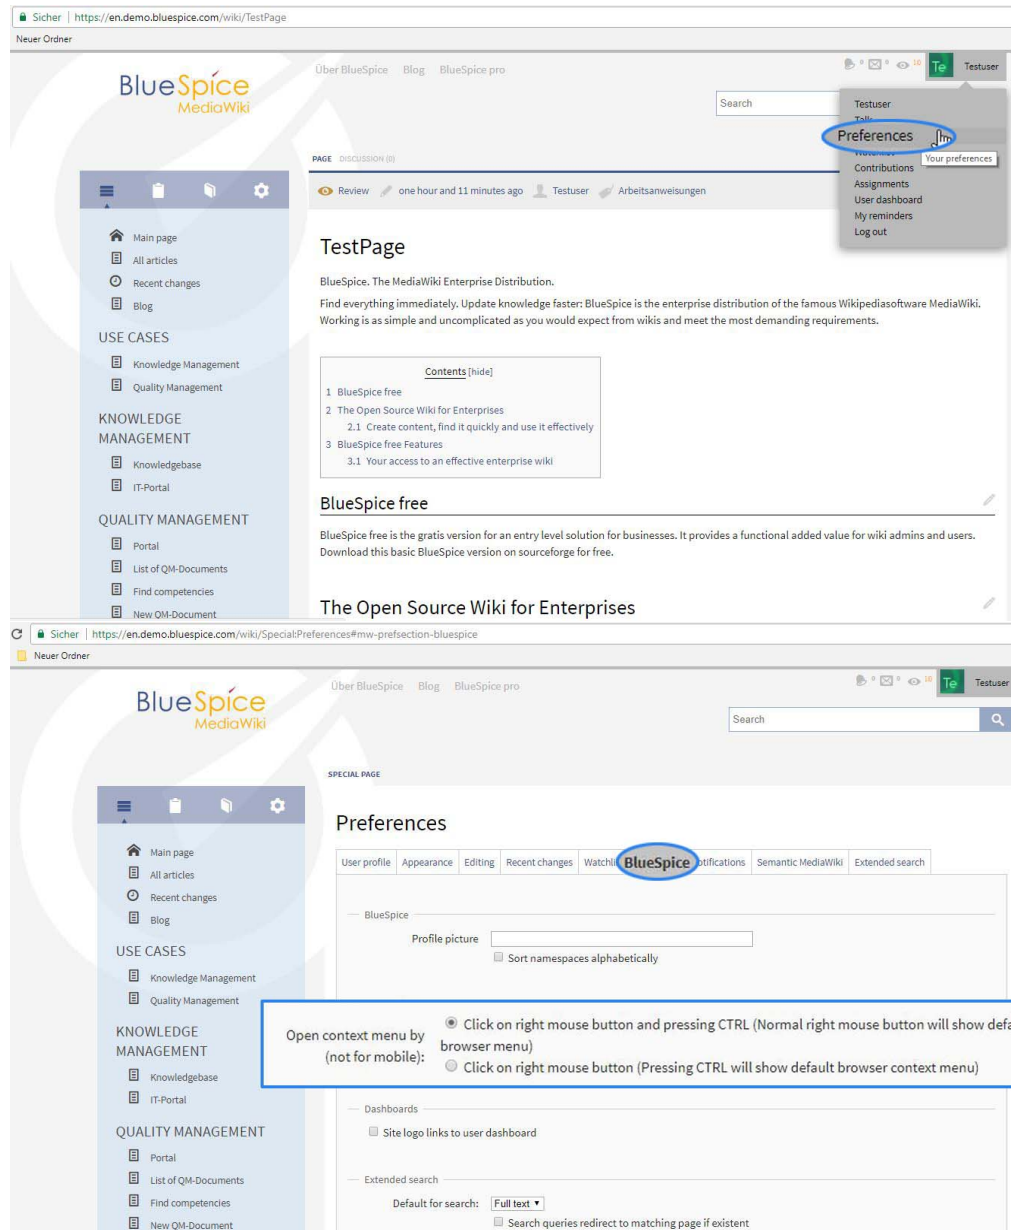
Sicher | https://en.demo.bluespice.com/wiki/TestPage
Neuer Ordner

BlueSpice MediaWiki

Über BlueSpice Blog BlueSpice pro

0 0 10 Te Testuser

Search

Testuser
Talk
Preferences
Watchlist
Contributions
Assignments
User dashboard
My reminders
Log out

Your preferences

PAGE DISCUSSION (0)

Review one hour and 11 minutes ago Testuser Arbeitsanweisungen

Main page
All articles
Recent changes
Blog
USE CASES
Knowledge Management
Quality Management
KNOWLEDGE MANAGEMENT
Knowledgebase
IT-Portal
QUALITY MANAGEMENT
Portal
List of QM-Documents
Find competencies
New QM-Document

TestPage

BlueSpice. The MediaWiki Enterprise Distribution.

Find everything immediately. Update knowledge faster: BlueSpice is the enterprise distribution of the famous Wikipediasoftware MediaWiki. Working is as simple and uncomplicated as you would expect from wikis and meet the most demanding requirements.

Contents [hide]
1 BlueSpice free
2 The Open Source Wiki for Enterprises
2.1 Create content, find it quickly and use it effectively
3 BlueSpice free Features
3.1 Your access to an effective enterprise wiki

BlueSpice free

BlueSpice free is the gratis version for an entry level solution for businesses. It provides a functional added value for wiki admins and users. Download this basic BlueSpice version on sourceforge for free.

The Open Source Wiki for Enterprises

Sicher | https://en.demo.bluespice.com/wiki/Special:Preferences#mw-prefsection-bluespice
Neuer Ordner

BlueSpice MediaWiki

Über BlueSpice Blog BlueSpice pro

0 0 10 Te Testuser

Search

SPECIAL PAGE

Preferences

User profile Appearance Editing Recent changes Watchli BlueSpice otifications Semantic MediaWiki Extended search

Main page
All articles
Recent changes
Blog
USE CASES
Knowledge Management
Quality Management
KNOWLEDGE MANAGEMENT
Knowledgebase
IT-Portal
QUALITY MANAGEMENT
Portal
List of QM-Documents
Find competencies
New QM-Document

BlueSpice
Profile picture
Sort namespaces alphabetically

Open context menu by (not for mobile):
Click on right mouse button and pressing CTRL (Normal right mouse button will show defa browser menu)
Click on right mouse button (Pressing CTRL will show default browser context menu)

Dashboards
Site logo links to user dashboard

Extended search
Default for search: Full text
Search queries redirect to matching page if existent